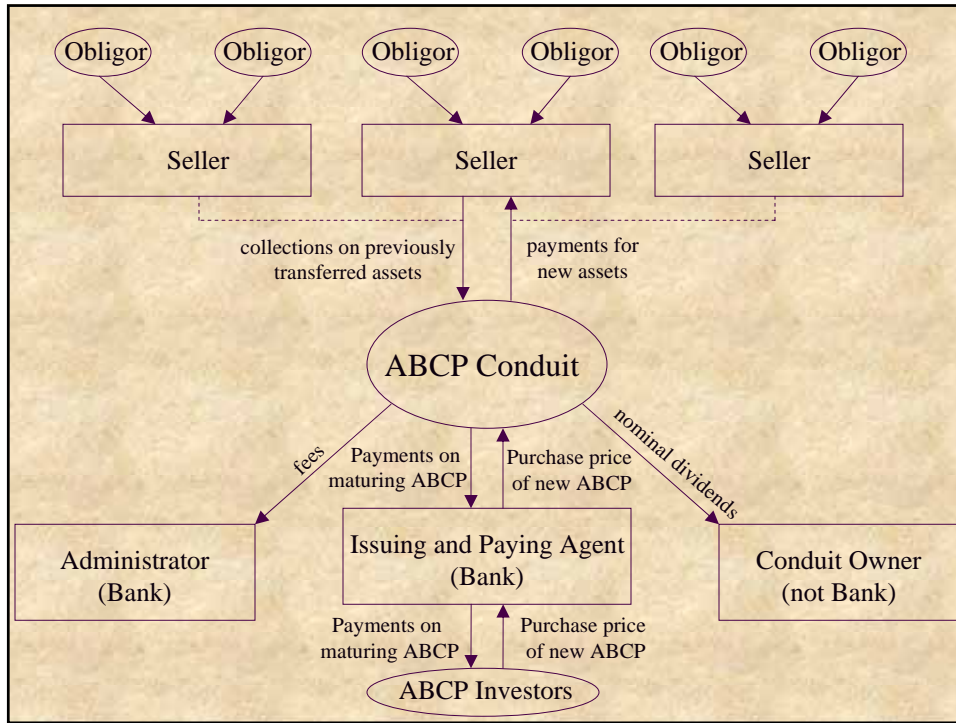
Obligor

Obligor

Obligor

Obligor

Obligor

Obligor

Seller

Seller

Seller

collections on previously transferred assets

payments for new assets

ABCP Conduit

fees

Payments on maturing ABCP

Purchase price of new ABCP

nominal dividends

Administrator (Bank)

Issuing and Paying Agent (Bank)

Conduit Owner (not Bank)

Payments on maturing ABCP

Purchase price of new ABCP

ABCP Investors